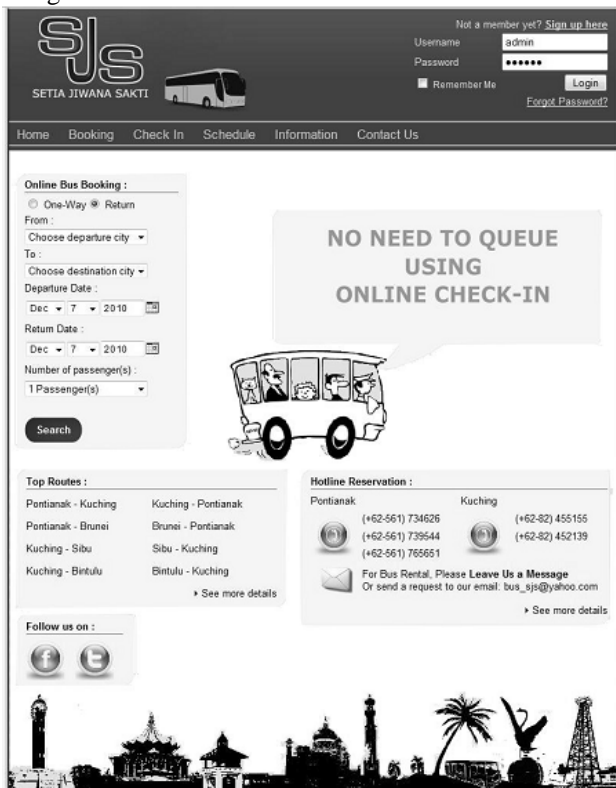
SJS
SETIA JIWANA SAKTI

Not a member yet? Sign up here
Username admin
Password ••••••
Remember Me
Login
Forgot Password?

Home Booking Check In Schedule Information Contact Us

Online Bus Booking :
One-Way Return
From :
Choose departure city
To :
Choose destination city
Departure Date :
Dec 7 2010
Return Date :
Dec 7 2010
Number of passenger(s) :
1 Passenger(s)
Search

NO NEED TO QUEUE USING ONLINE CHECK-IN

Top Routes :

| | |
|---|---|
| Pontianak - Kuching | Kuching - Pontianak |
| Pontianak - Brunei | Brunei - Pontianak |
| Kuching - Sibu | Sibu - Kuching |
| Kuching - Bintulu | Bintulu - Kuching |

See more details

Hotline Reservation :
Pontianak
(+62-561) 734626
(+62-561) 739544
(+62-561) 765651
Kuching
(+62-82) 455155
(+62-82) 452139
For Bus Rental, Please Leave Us a Message
Or send a request to our email: bus_sjs@yahoo.com
See more details

Follow us on :